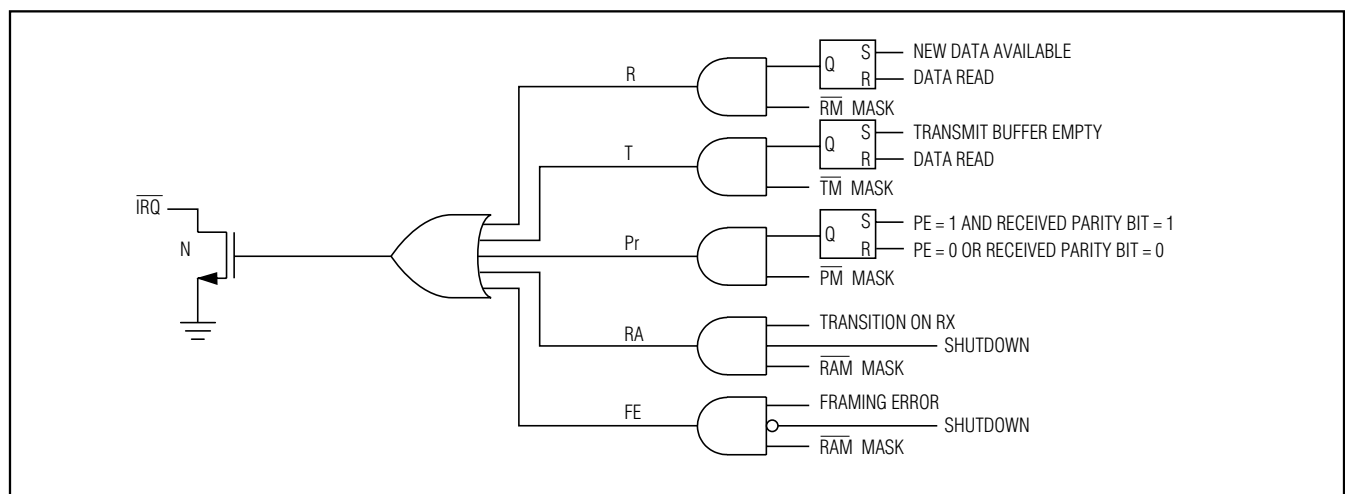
R

Q S NEW DATA AVAILABLE
R DATA READ

$\overline{RM}$ MASK

T

Q S TRANSMIT BUFFER EMPTY
R DATA READ

$\overline{TM}$ MASK

$\overline{IRQ}$

N

Pr

Q S PE = 1 AND RECEIVED PARITY BIT = 1
R PE = 0 OR RECEIVED PARITY BIT = 0

$\overline{PM}$ MASK

RA

TRANSITION ON RX
SHUTDOWN
$\overline{RAM}$ MASK

FE

FRAMING ERROR
SHUTDOWN
$\overline{RAM}$ MASK